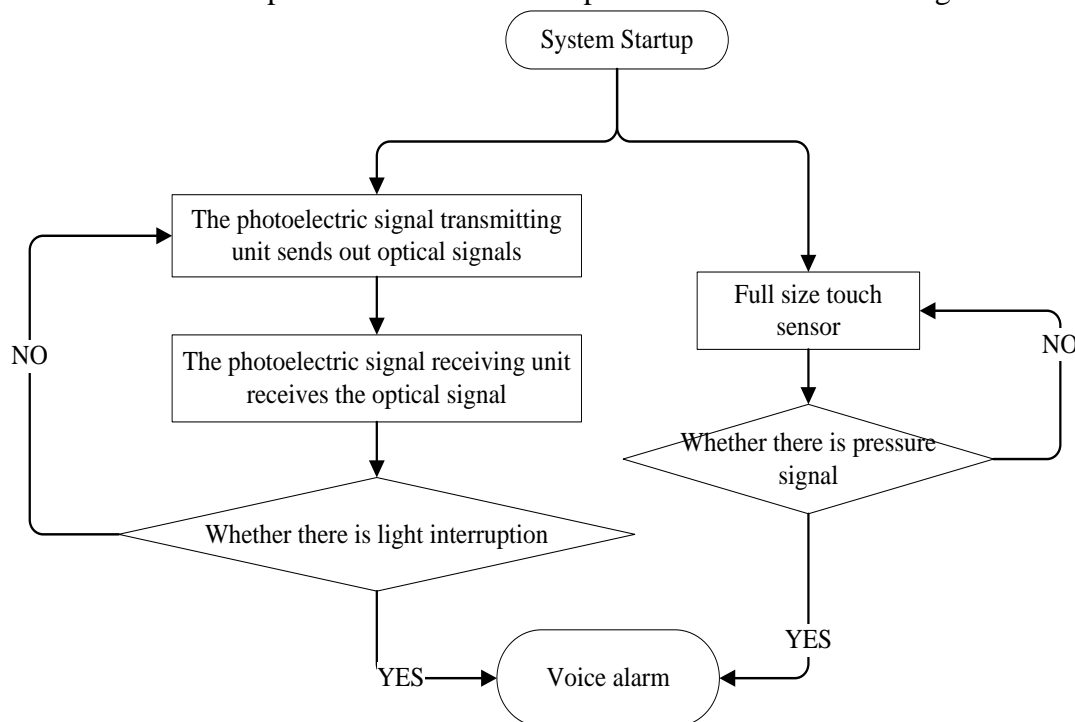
System Startup

The photoelectric signal transmitting unit sends out optical signals

The photoelectric signal receiving unit receives the optical signal

Whether there is light interruption

NO

YES

Full size touch sensor

Whether there is pressure signal

NO

YES

Voice alarm